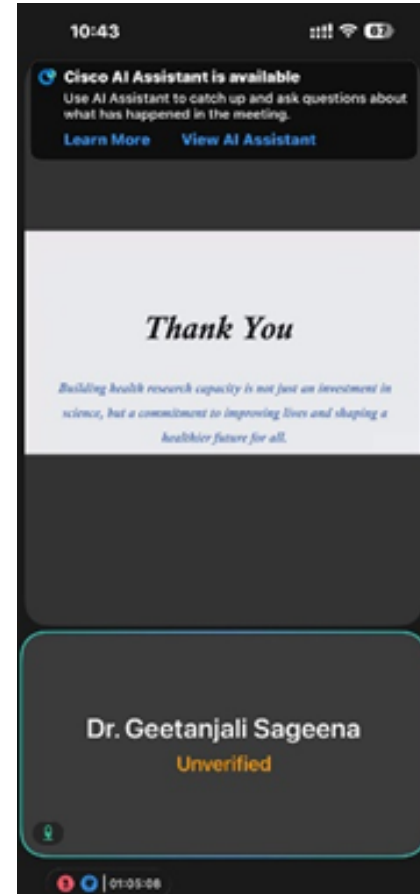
10:43

62

Cisco AI Assistant is available
Use AI Assistant to catch up and ask questions about what has happened in the meeting.

Learn More View AI Assistant

Thank You

Building health research capacity is not just an investment in science, but a commitment to improving lives and shaping a healthier future for all.

Dr. Geetanjali Sageena
Unverified

01:05:08